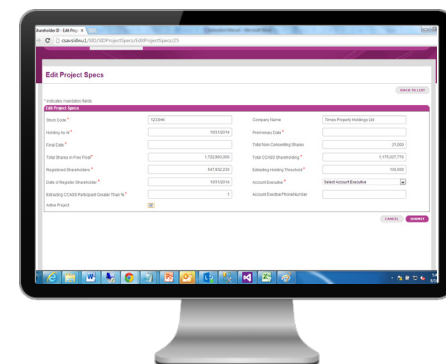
ihareholder ID - Edit Proj... ×

csavsdevu1/SID/SIDProjectSpecs/EditProjectSpecs/25

Edit Project Specs

BACK TO LIST

* indicates mandatory fields

Edit Project Specs

| | | | |
|---|---|---|---|
| Stock Code * | 123946 | Company Name | Times Property Holdings Ltd |
| Holding As At * | 10/11/2014 | Previous Data * | |
| Final Date * | | Total Non Consenting Shares | 21,000 |
| Total Shares in Free Float * | 1,132,900,000 | Total CCASS Shareholding * | 1,175,027,770 |
| Registered Shareholders * | 647,832,230 | Excluding Holding Threshold * | 100,000 |
| Date of Register Shareholder * | 10/11/2014 | Account Executive * | Select Account Executive |
| Extracting CCASS Participant Greater Than % * | 1 | Account Exective Phone Number | |
| Active Project | | | |

CANCEL SUBMIT